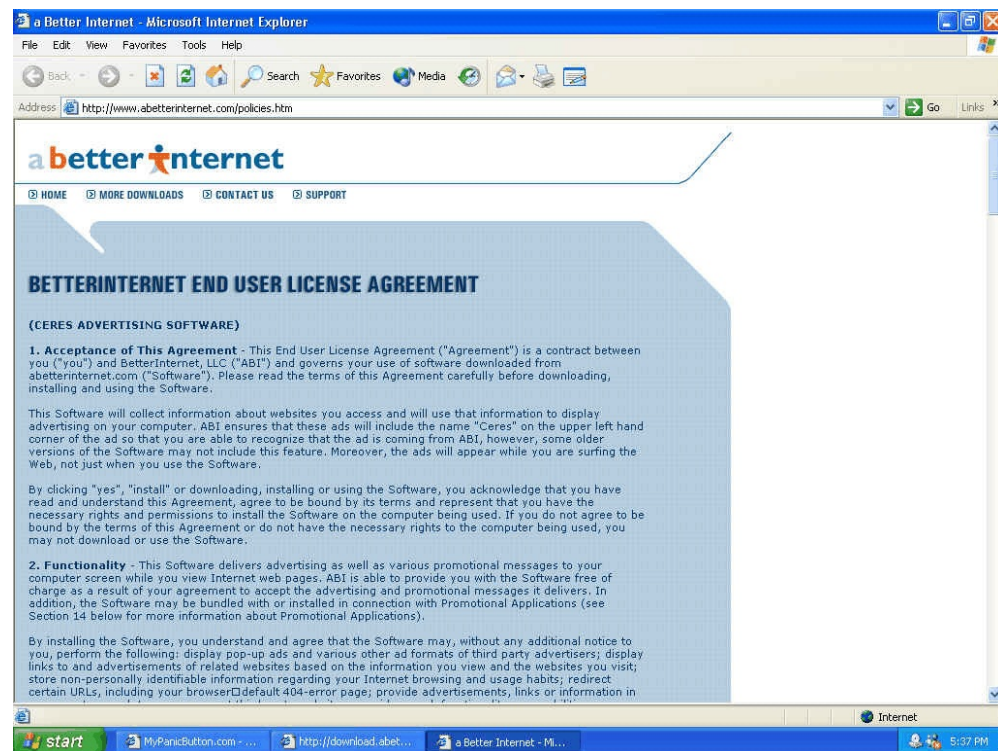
a Better Internet - Microsoft Internet Explorer

File Edit View Favorites Tools Help

Back Search Favorites Media

Address http://www.abetterinternet.com/policies.htm Go Links

a better internet

HOME MORE DOWNLOADS CONTACT US SUPPORT

BETTERINTERNET END USER LICENSE AGREEMENT

(CERES ADVERTISING SOFTWARE)

1. Acceptance of This Agreement - This End User License Agreement ("Agreement") is a contract between you ("you") and BetterInternet, LLC ("ABI") and governs your use of software downloaded from abetterinternet.com ("Software"). Please read the terms of this Agreement carefully before downloading, installing and using the Software.

This Software will collect information about websites you access and will use that information to display advertising on your computer. ABI ensures that these ads will include the name "Ceres" on the upper left hand corner of the ad so that you are able to recognize that the ad is coming from ABI, however, some older versions of the Software may not include this feature. Moreover, the ads will appear while you are surfing the Web, not just when you use the Software.

By clicking "yes", "install" or downloading, installing or using the Software, you acknowledge that you have read and understand this Agreement, agree to be bound by its terms and represent that you have the necessary rights and permissions to install the Software on the computer being used. If you do not agree to be bound by the terms of this Agreement or do not have the necessary rights to the computer being used, you may not download or use the Software.

2. Functionality - This Software delivers advertising as well as various promotional messages to your computer screen while you view Internet web pages. ABI is able to provide you with the Software free of charge as a result of your agreement to accept the advertising and promotional messages it delivers. In addition, the Software may be bundled with or installed in connection with Promotional Applications (see Section 14 below for more information about Promotional Applications).

By installing the Software, you understand and agree that the Software may, without any additional notice to you, perform the following: display pop-up ads and various other ad formats of third party advertisers; display links to and advertisements of related websites based on the information you view and the websites you visit; store non-personally identifiable information regarding your Internet browsing and usage habits; redirect certain URLs, including your browser□default 404-error page; provide advertisements, links or information in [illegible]

Internet

start MyPanicButton.com - ... http://download.abet... a Better Internet - Mi... 5:37 PM